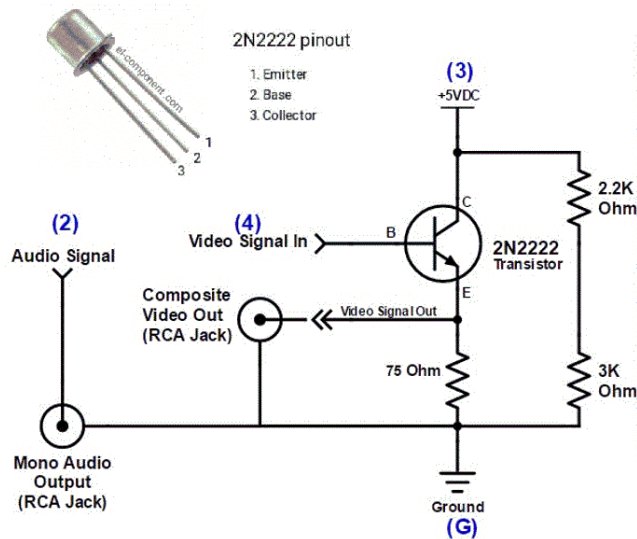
el-component.com

1
2
3

2N2222 pinout

1. Emitter
2. Base
3. Collector

(3)
+5VDC

(2)
Audio Signal

(4)
Video Signal In

B

C

E

2N2222
Transistor

2.2K
Ohm

Composite
Video Out
(RCA Jack)

Video Signal Out

75 Ohm

3K
Ohm

Mono Audio
Output
(RCA Jack)

Ground
(G)